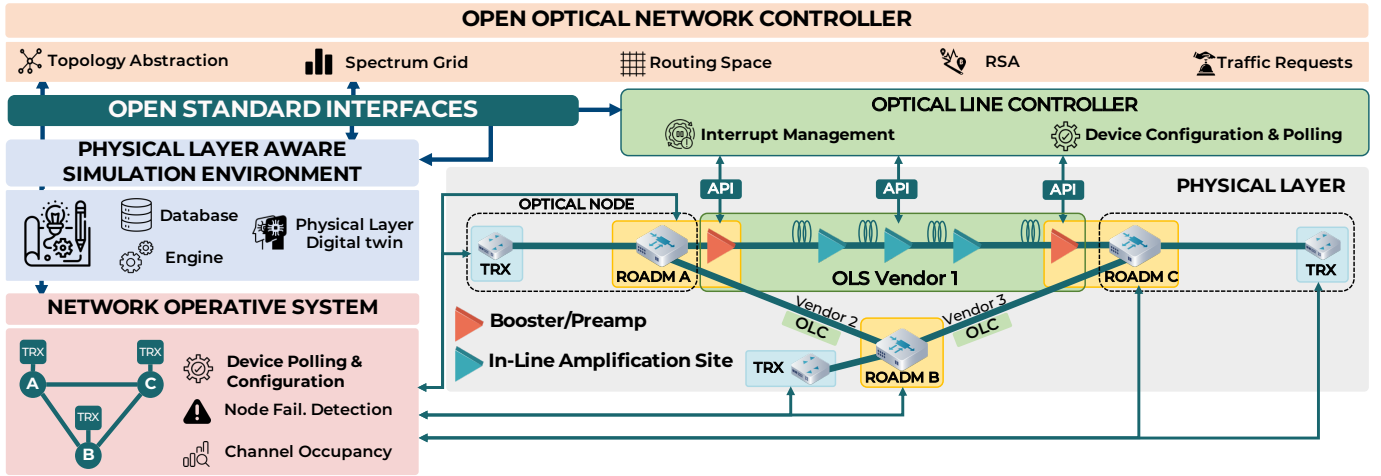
OPEN OPTICAL NETWORK CONTROLLER

Topology Abstraction
Spectrum Grid
Routing Space
RSA
Traffic Requests

OPEN STANDARD INTERFACES

OPTICAL LINE CONTROLLER
Interrupt Management
Device Configuration & Polling

PHYSICAL LAYER AWARE SIMULATION ENVIRONMENT

Database
Engine
Physical Layer Digital twin

API
API
API

PHYSICAL LAYER

OPTICAL NODE
TRX
ROADM A
OLS Vendor 1
ROADM C
TRX
Vendor 2
OLC
Vendor 3
OLC
TRX
ROADM B

Booster/Preamp
In-Line Amplification Site

NETWORK OPERATIVE SYSTEM

TRX
TRX
TRX
A
C
B

Device Polling & Configuration
Node Fail. Detection
Channel Occupancy